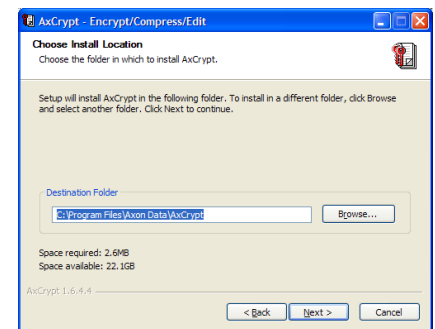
AxCrypt - Encrypt/Compress/Edit

Choose Install Location

Choose the folder in which to install AxCrypt.

Setup will install AxCrypt in the following folder. To install in a different folder, click Browse and select another folder. Click Next to continue.

Destination Folder

C:\Program Files\Axon Data\AxCrypt

Browse...

Space required: 2.6MB
Space available: 22.1GB

AxCrypt 1.6.4.4

< Back

Next >

Cancel